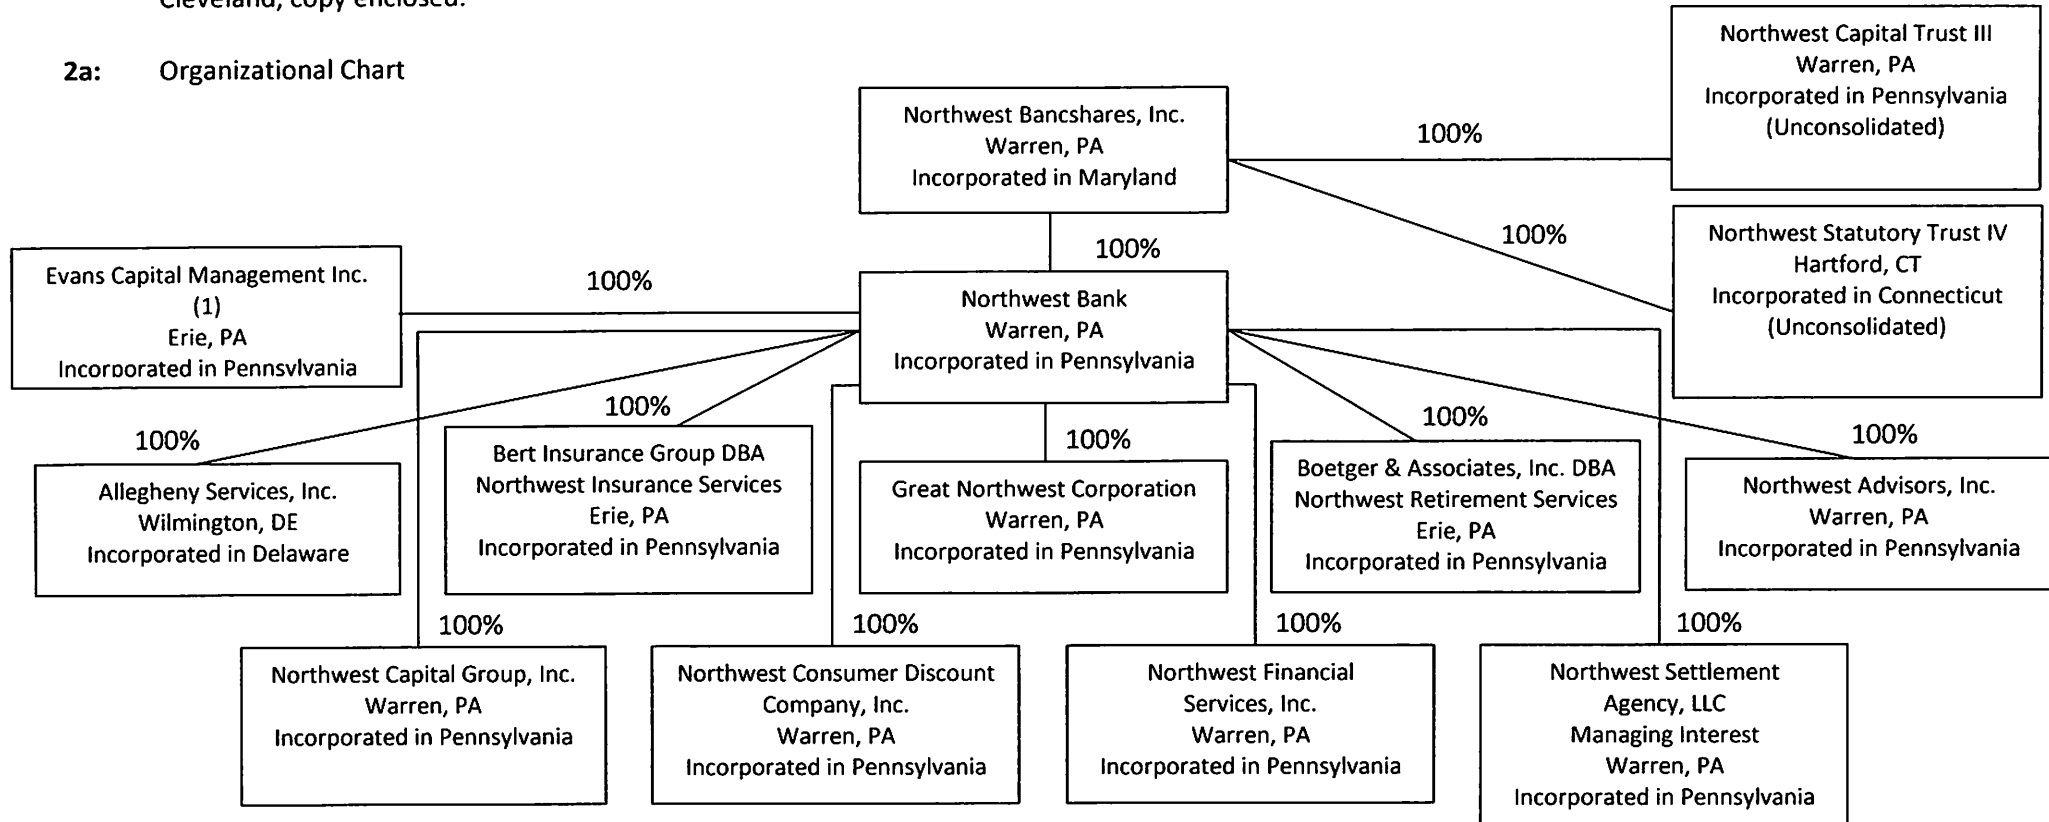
Cleveland, copy enclosed.

2a: Organizational Chart

Northwest Capital Trust III
Warren, PA
Incorporated in Pennsylvania
(Unconsolidated)

Northwest Bancshares, Inc.
Warren, PA
Incorporated in Maryland

100%

100%

Northwest Statutory Trust IV
Hartford, CT
Incorporated in Connecticut
(Unconsolidated)

100%

Evans Capital Management Inc.
(1)
Erie, PA
Incorporated in Pennsylvania

100%

Northwest Bank
Warren, PA
Incorporated in Pennsylvania

100%

100%

100%

100%

100%

Allegheny Services, Inc.
Wilmington, DE
Incorporated in Delaware

Bert Insurance Group DBA
Northwest Insurance Services
Erie, PA
Incorporated in Pennsylvania

Great Northwest Corporation
Warren, PA
Incorporated in Pennsylvania

Boetger & Associates, Inc. DBA
Northwest Retirement Services
Erie, PA
Incorporated in Pennsylvania

Northwest Advisors, Inc.
Warren, PA
Incorporated in Pennsylvania

100%

100%

100%

100%

Northwest Capital Group, Inc.
Warren, PA
Incorporated in Pennsylvania

Northwest Consumer Discount
Company, Inc.
Warren, PA
Incorporated in Pennsylvania

Northwest Financial
Services, Inc.
Warren, PA
Incorporated in Pennsylvania

Northwest Settlement
Agency, LLC
Managing Interest
Warren, PA
Incorporated in Pennsylvania